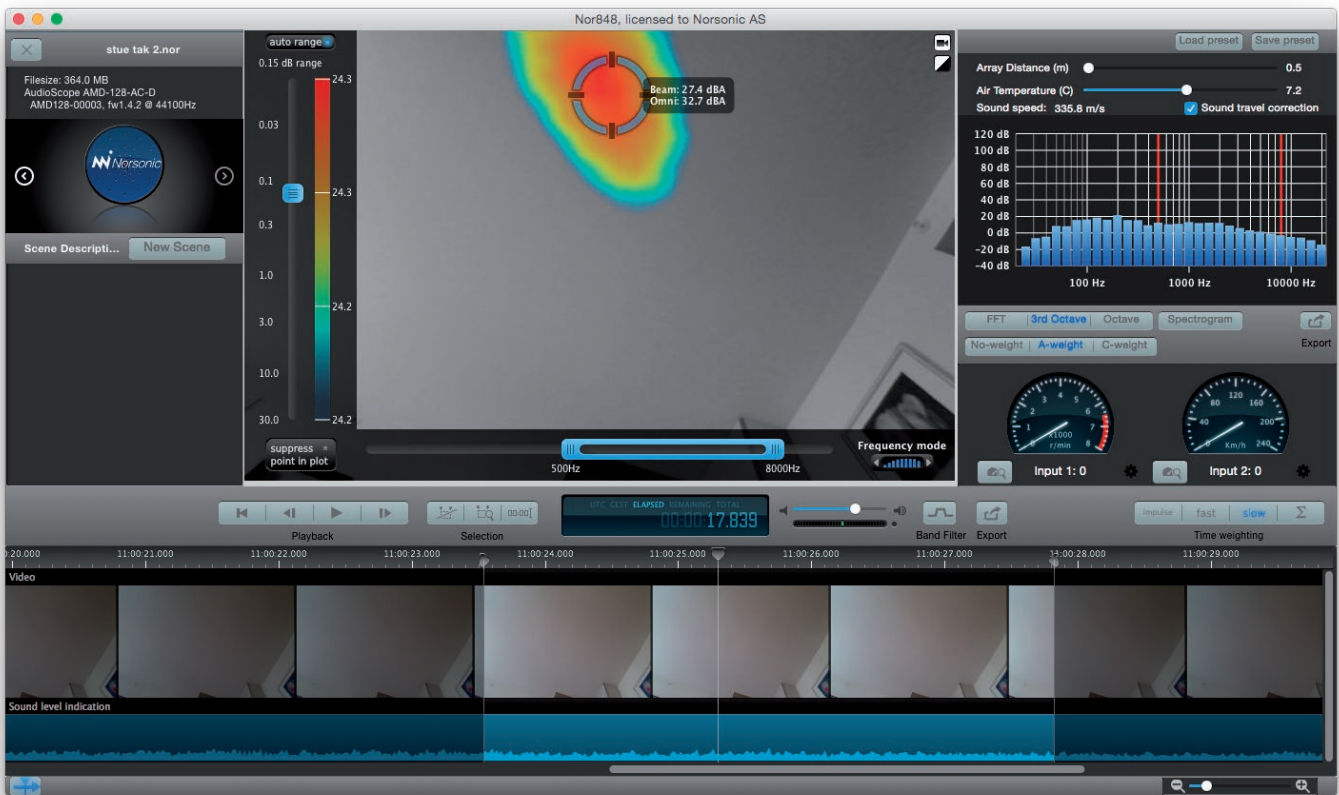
Nor848, licensed to Norsonic AS

stue tak 2.nor

Filesize: 364.0 MB
AudioScope AMD-128-AC-D
AMD128-00003, fw1.4.2 @ 44100Hz

Norsonic

Scene Descripti...
New Scene

auto range
0.15 dB range
0.03
0.1
0.3
1.0
3.0
10.0
30.0
24.3
24.3
24.2
24.2

Beam: 27.4 dBA
Omni: 32.7 dBA

suppress point in plot

500Hz
8000Hz
Frequency mode

Load preset
Save preset
Array Distance (m) 0.5
Air Temperature (C) 7.2
Sound speed: 335.8 m/s
Sound travel correction

120 dB
100 dB
80 dB
60 dB
40 dB
20 dB
0 dB
−20 dB
−40 dB
100 Hz
1000 Hz
10000 Hz

FFT
3rd Octave
Octave
Spectrogram
Export
No-weight
A-weight
C-weight

x1000 r/min
Km/h
Input 1: 0
Input 2: 0

Playback
Selection
UTC CEST ELAPSED REMAINING TOTAL
00:00:17.839
Band Filter
Export
impulse
fast
slow
Σ
Time weighting

:20.000
11:00:21.000
11:00:22.000
11:00:23.000
11:00:24.000
11:00:25.000
11:00:26.000
11:00:27.000
11:00:28.000
11:00:29.000

Video
Sound level indication